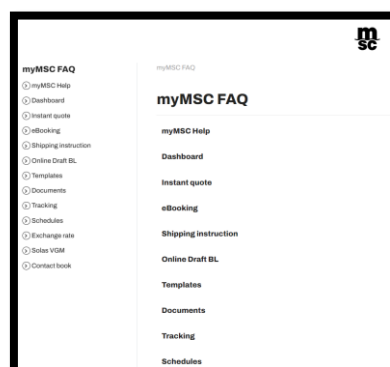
msc

myMSC FAQ
myMSC Help
Dashboard
Instant quote
eBooking
Shipping instruction
Online Draft BL
Templates
Documents
Tracking
Schedules
Exchange rate
Solas VGM
Contact book

myMSC FAQ

myMSC FAQ

myMSC Help

Dashboard

Instant quote

eBooking

Shipping instruction

Online Draft BL

Templates

Documents

Tracking

Schedules